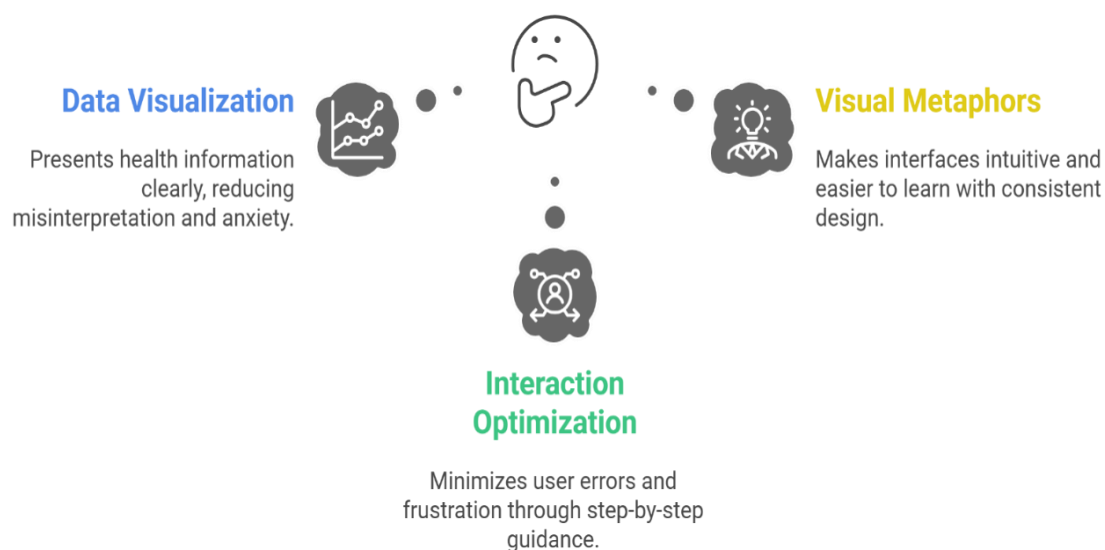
Data Visualization

Presents health information clearly, reducing misinterpretation and anxiety.

Visual Metaphors

Makes interfaces intuitive and easier to learn with consistent design.

Interaction Optimization

Minimizes user errors and frustration through step-by-step guidance.